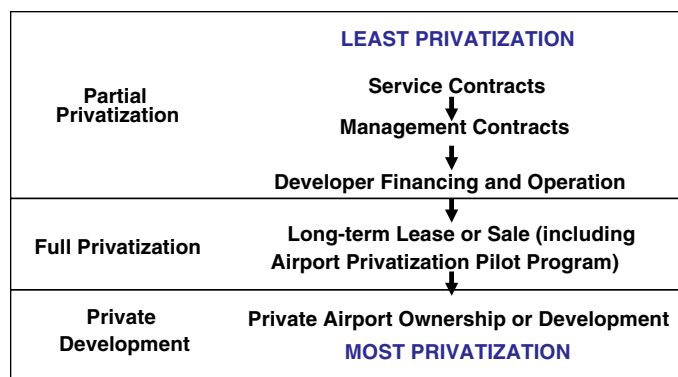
LEAST PRIVATIZATION

Partial Privatization

Service Contracts

Management Contracts

Developer Financing and Operation

Full Privatization

Long-term Lease or Sale (including Airport Privatization Pilot Program)

Private Development

Private Airport Ownership or Development

MOST PRIVATIZATION